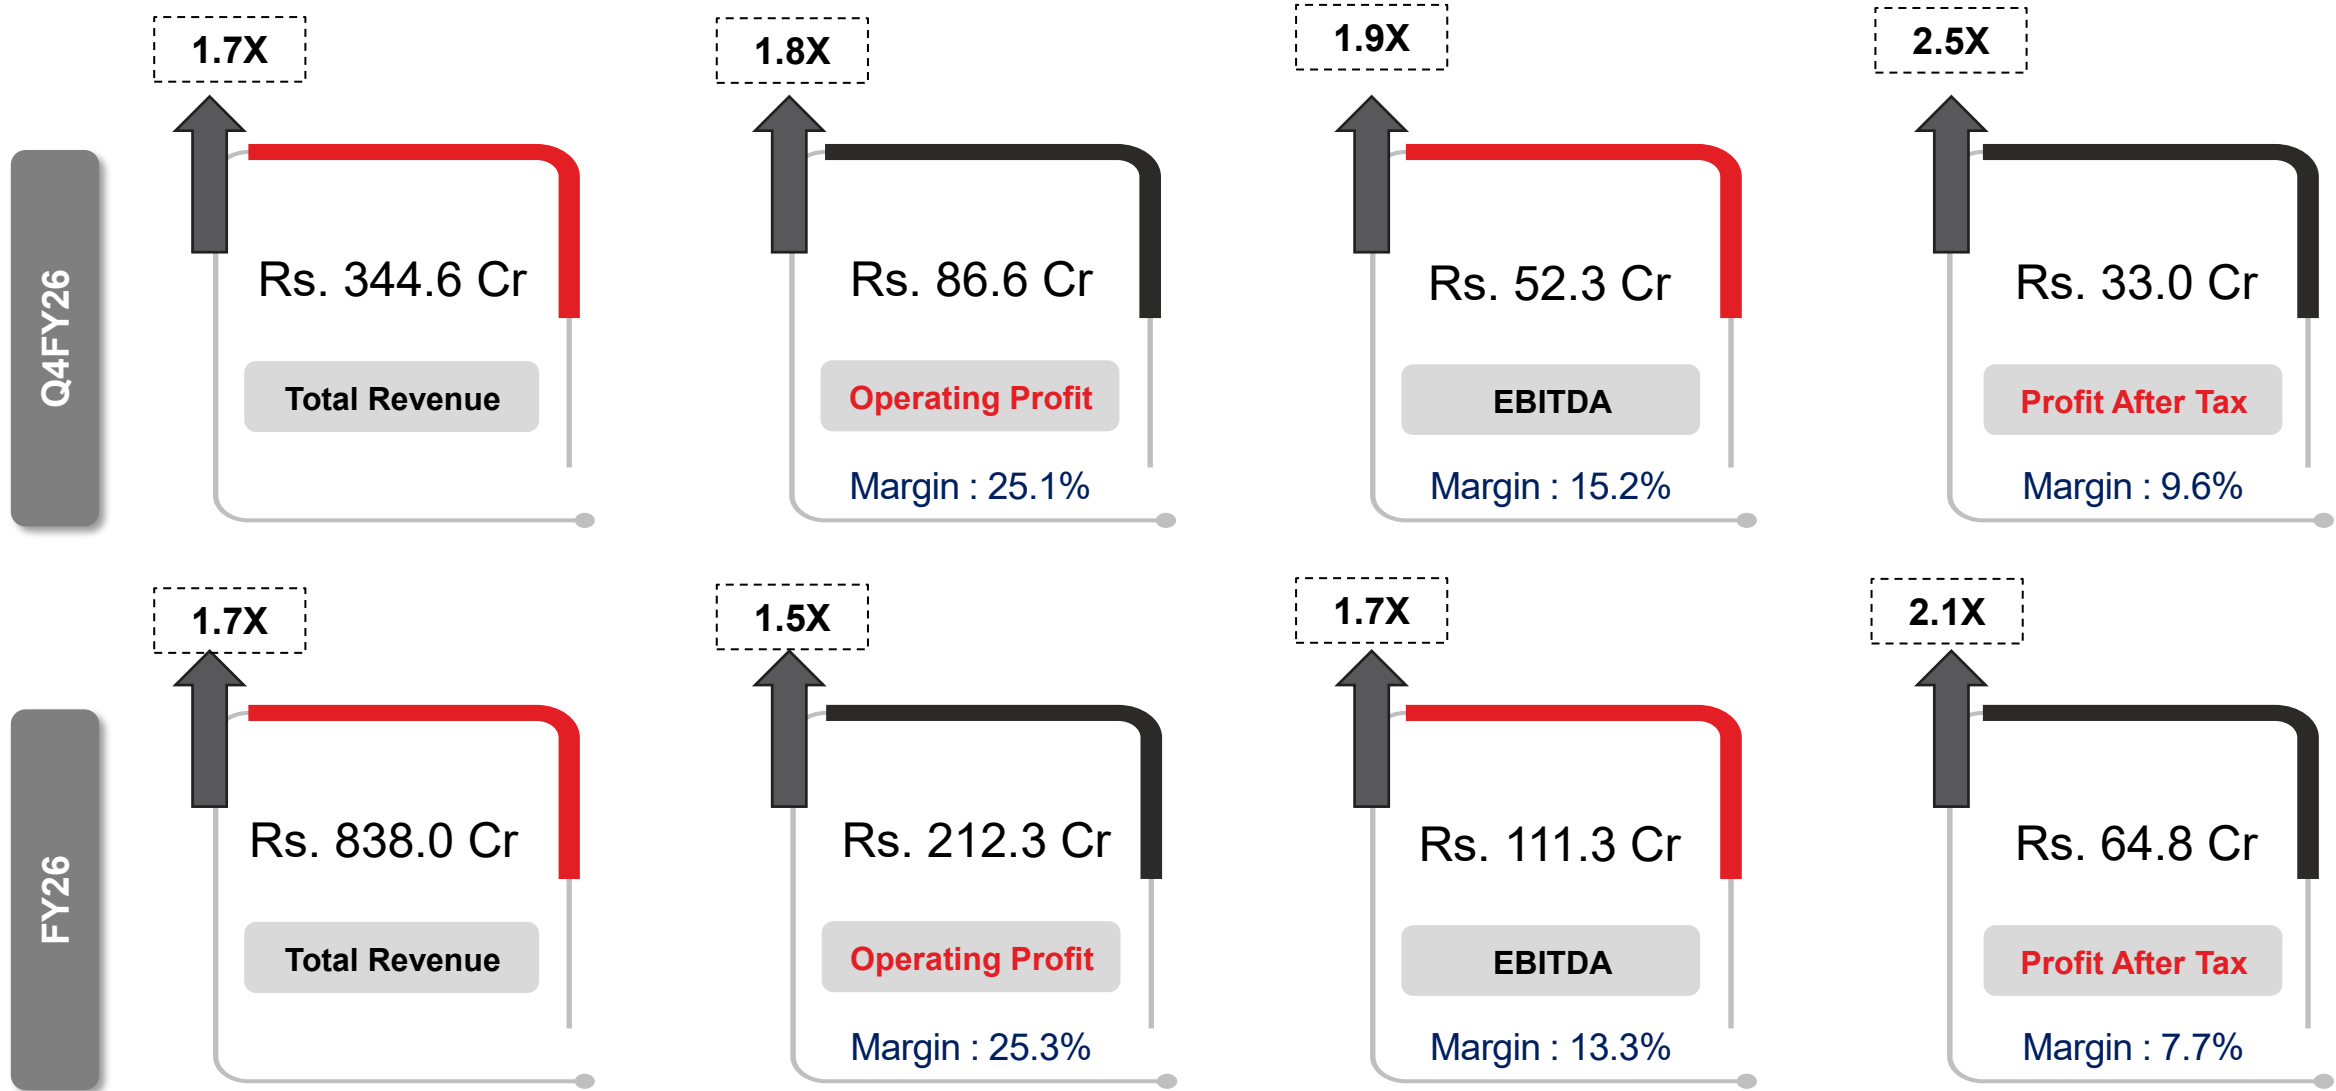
Q4FY26

1.7X
Rs. 344.6 Cr
Total Revenue

1.8X
Rs. 86.6 Cr
Operating Profit
Margin : 25.1%

1.9X
Rs. 52.3 Cr
EBITDA
Margin : 15.2%

2.5X
Rs. 33.0 Cr
Profit After Tax
Margin : 9.6%

FY26

1.7X
Rs. 838.0 Cr
Total Revenue

1.5X
Rs. 212.3 Cr
Operating Profit
Margin : 25.3%

1.7X
Rs. 111.3 Cr
EBITDA
Margin : 13.3%

2.1X
Rs. 64.8 Cr
Profit After Tax
Margin : 7.7%